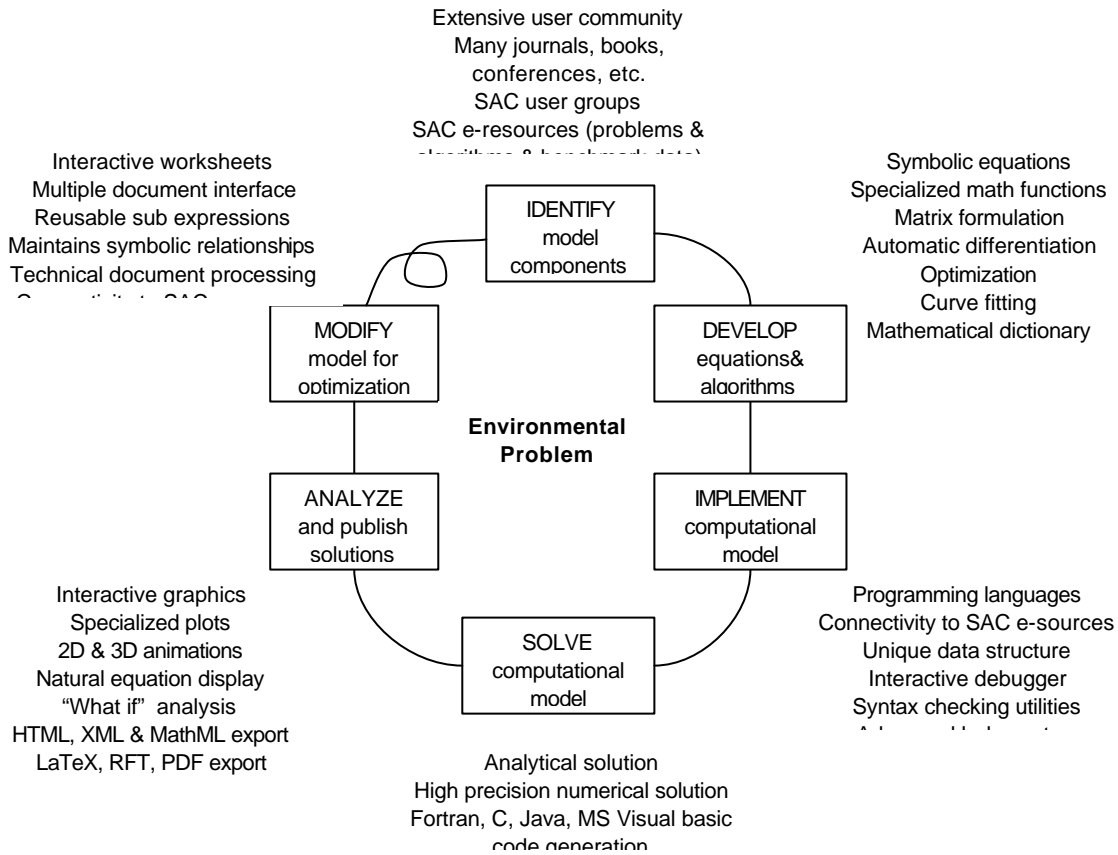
Extensive user community
Many journals, books, conferences, etc.
SAC user groups
SAC e-resources (problems & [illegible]

Interactive worksheets
Multiple document interface
Reusable sub expressions
Maintains symbolic relationships
Technical document processing
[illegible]

Symbolic equations
Specialized math functions
Matrix formulation
Automatic differentiation
Optimization
Curve fitting
Mathematical dictionary

IDENTIFY
model components

MODIFY
model for optimization

DEVELOP
equations& algorithms

Environmental Problem

ANALYZE
and publish solutions

IMPLEMENT
computational model

SOLVE
computational model

Interactive graphics
Specialized plots
2D & 3D animations
Natural equation display
“What if” analysis
HTML, XML & MathML export
LaTeX, RFT, PDF export

Programming languages
Connectivity to SAC e-sources
Unique data structure
Interactive debugger
Syntax checking utilities
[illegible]

Analytical solution
High precision numerical solution
Fortran, C, Java, MS Visual basic
code generation